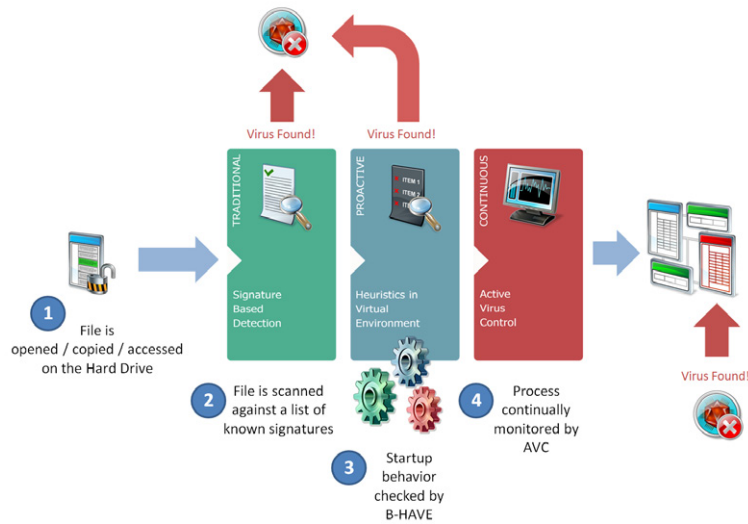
Virus Found!

Virus Found!

TRADITIONAL

Signature Based Detection

PROACTIVE

ITEM 1
ITEM 2
IT

Heuristics in Virtual Environment

CONTINUOUS

Active Virus Control

1
File is opened / copied / accessed on the Hard Drive

2
File is scanned against a list of known signatures

3
Startup behavior checked by B-HAVE

4
Process continually monitored by AVC

Virus Found!